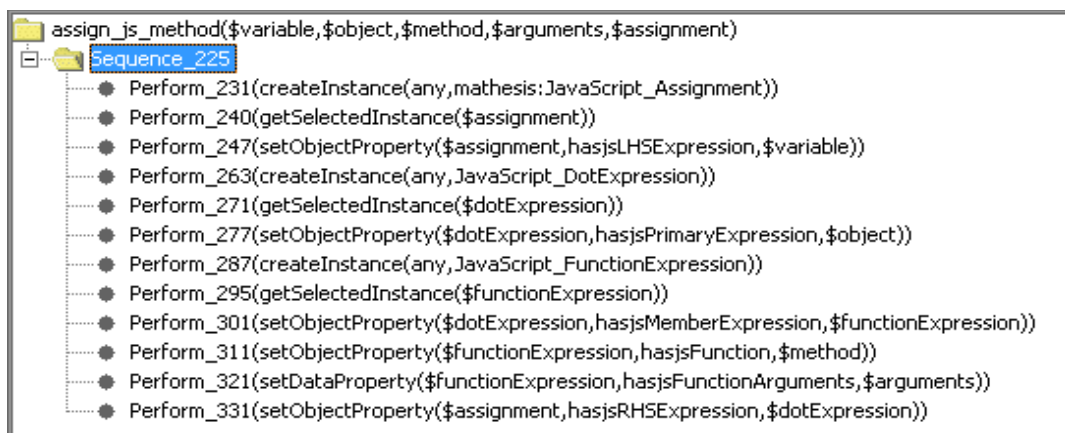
assign_js_method($variable,$object,$method,$arguments,$assignment)
Sequence_225
Perform_231(createInstance(any,mathesis:JavaScript_Assignment))
Perform_240(getSelectedInstance($assignment))
Perform_247(setObjectProperty($assignment,hasjsLHSExpression,$variable))
Perform_263(createInstance(any,JavaScript_DotExpression))
Perform_271(getSelectedInstance($dotExpression))
Perform_277(setObjectProperty($dotExpression,hasjsPrimaryExpression,$object))
Perform_287(createInstance(any,JavaScript_FunctionExpression))
Perform_295(getSelectedInstance($functionExpression))
Perform_301(setObjectProperty($dotExpression,hasjsMemberExpression,$functionExpression))
Perform_311(setObjectProperty($functionExpression,hasjsFunction,$method))
Perform_321(setDataProperty($functionExpression,hasjsFunctionArguments,$arguments))
Perform_331(setObjectProperty($assignment,hasjsRHSExpression,$dotExpression))